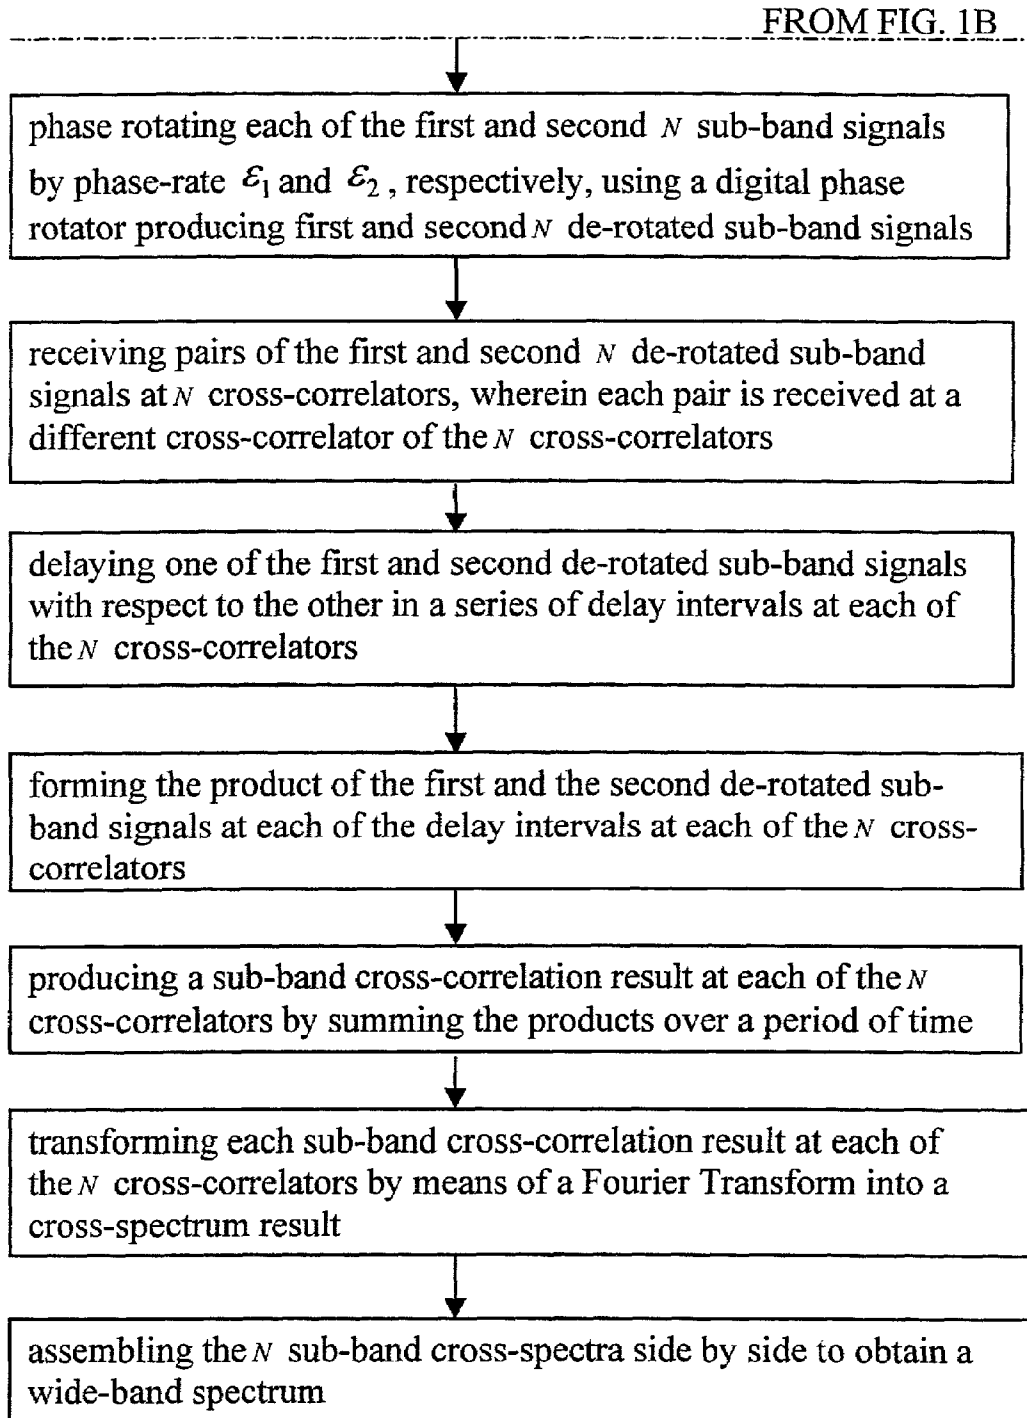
FROM FIG. 1B

phase rotating each of the first and second $N$ sub-band signals by phase-rate $\varepsilon_1$ and $\varepsilon_2$, respectively, using a digital phase rotator producing first and second $N$ de-rotated sub-band signals

receiving pairs of the first and second $N$ de-rotated sub-band signals at $N$ cross-correlators, wherein each pair is received at a different cross-correlator of the $N$ cross-correlators

delaying one of the first and second de-rotated sub-band signals with respect to the other in a series of delay intervals at each of the $N$ cross-correlators

forming the product of the first and the second de-rotated sub-band signals at each of the delay intervals at each of the $N$ cross-correlators

producing a sub-band cross-correlation result at each of the $N$ cross-correlators by summing the products over a period of time

transforming each sub-band cross-correlation result at each of the $N$ cross-correlators by means of a Fourier Transform into a cross-spectrum result

assembling the $N$ sub-band cross-spectra side by side to obtain a wide-band spectrum